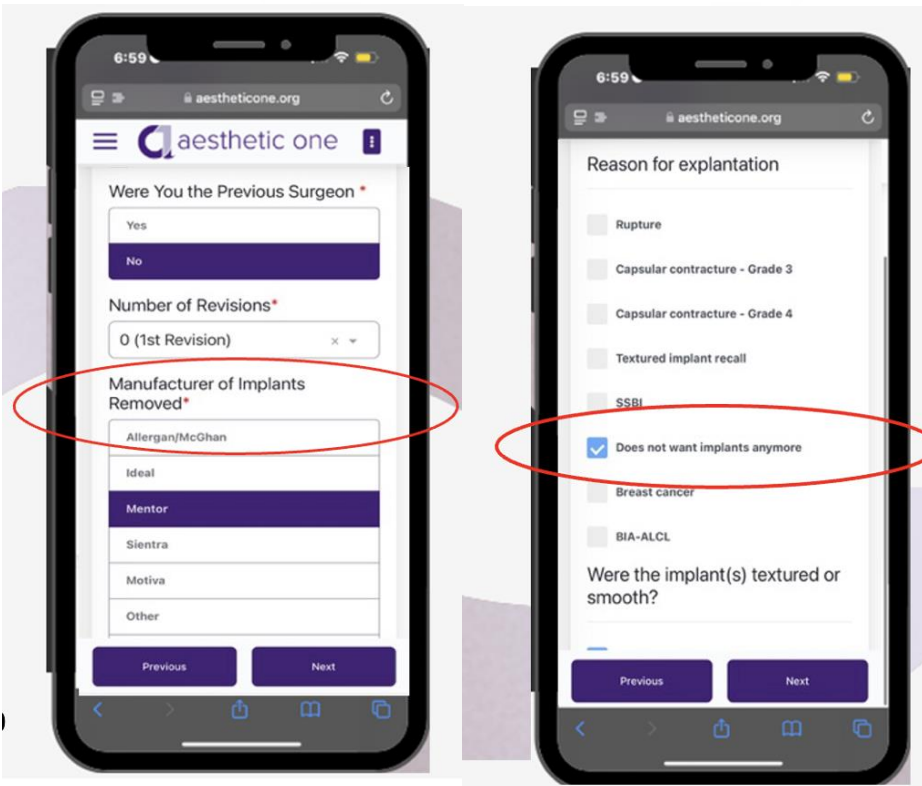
6:59

aestheticone.org

aesthetic one

Were You the Previous Surgeon *

Yes

No

Number of Revisions*

0 (1st Revision)

Manufacturer of Implants Removed*

Allergan/McGhan

Ideal

Mentor

Sientra

Motiva

Other

Previous

Next

6:59

aestheticone.org

Reason for explantation

Rupture

Capsular contracture - Grade 3

Capsular contracture - Grade 4

Textured implant recall

SSBI

Does not want implants anymore

Breast cancer

BIA-ALCL

Were the implant(s) textured or smooth?

Previous

Next